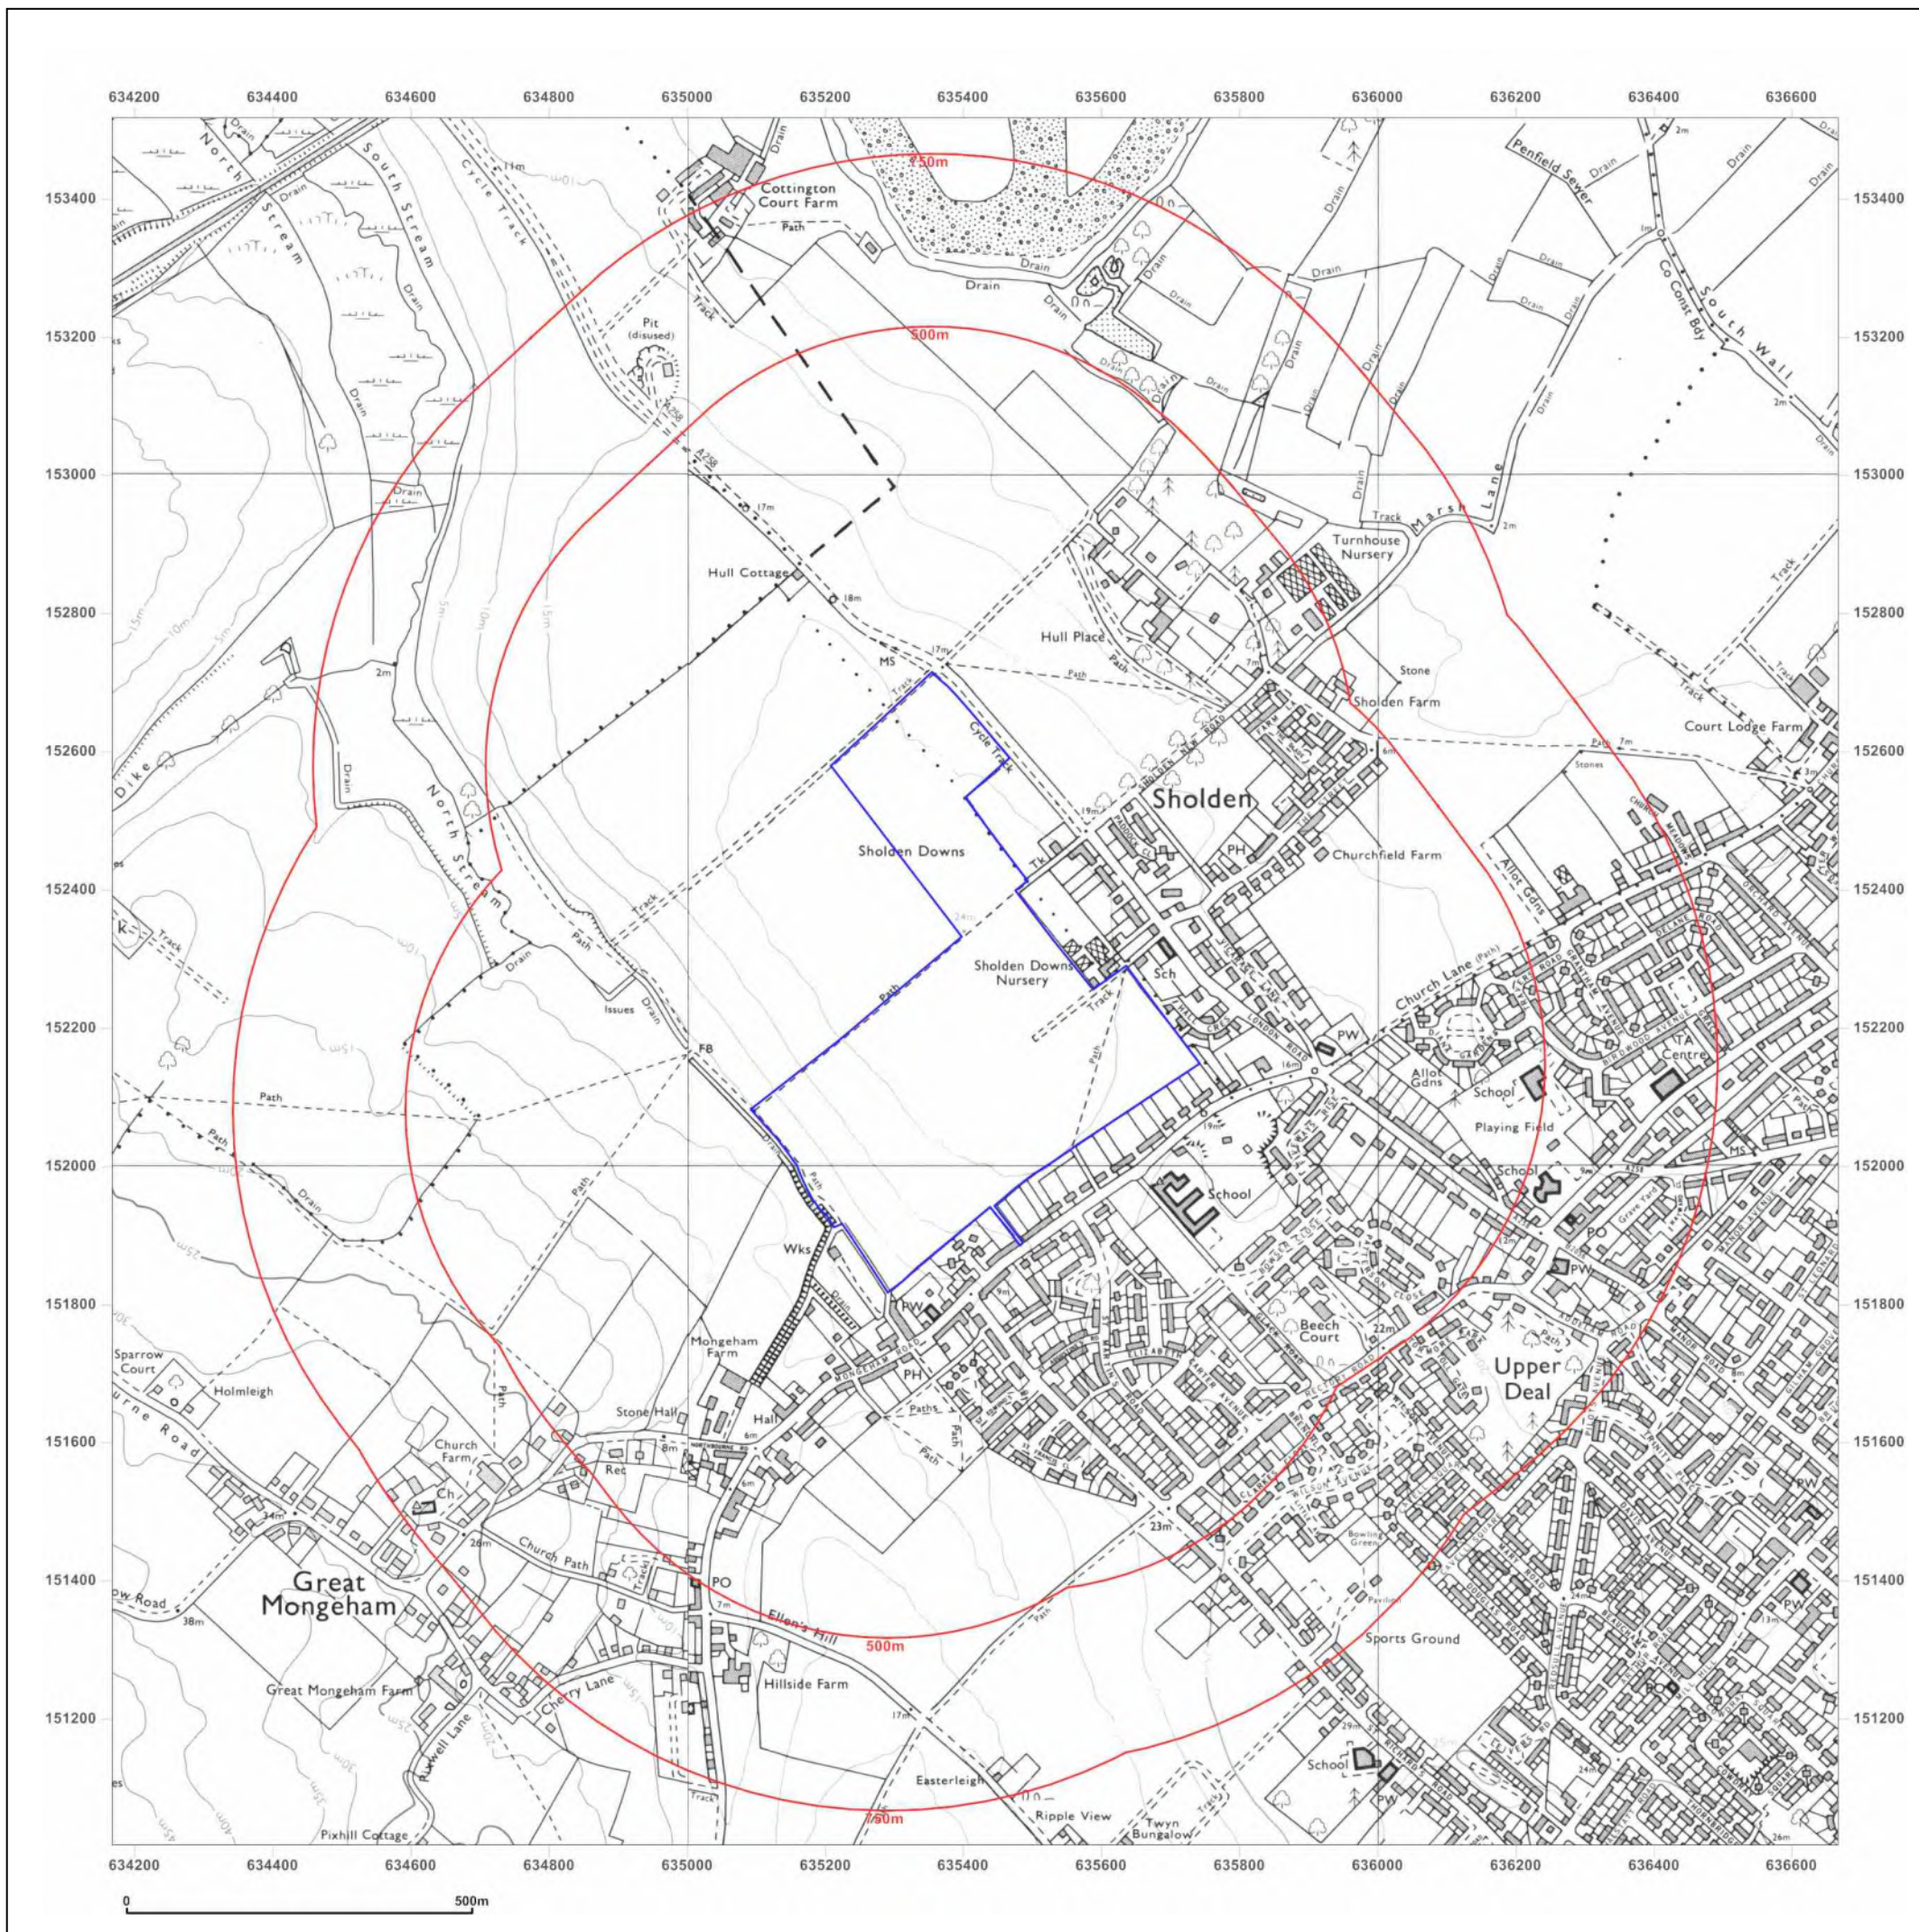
634200 634400 634600 634800 635000 635200 635400 635600 635800 636000 636200 636400 636600

153400
153200
153000
152800
152600
152400
152200
152000
151800
151600
151400
151200

750m
500m

Cottington Court Farm
Path
Drain
Track
Pit (disused)
North Stream
South Stream
Cycle Track
A258
17m
Hull Cottage
18m
MS
17m
Hull Place
Turnhouse Nursery
Marsh Lane
Penfield Sewer
Co Const Bdy
South Wall
Stone
Sholden Farm
Court Lodge Farm
Stones
Sholden
PH
Churchfield Farm
Sholden Downs
Sholden Downs Nursery
Sch
PW
Church Lane (Path)
Allot Gdns
School
Playing Field
TA Centre
MS
School
School
PO
PW
Issues
FB
Dike
Path
Drain
Wks
PW
PH
Mongeham Farm
Hall
Stone Hall
Rec
Beech Court
Upper Deal
Sparrow Court
Holmleigh
Church Farm
Ch
Great Mongeham
Church Path
PO
Ellen's Hill
500m
Hillside Farm
Sports Ground
Bowling Green
Pavilion
Great Mongeham Farm
Cherry Lane
Easterleigh
School
PW
Ripple View
Twyn Bungalow
750m
Pixhill Cottage
Track

634200 634400 634600 634800 635000 635200 635400 635600 635800 636000 636200 636400 636600

0 500m